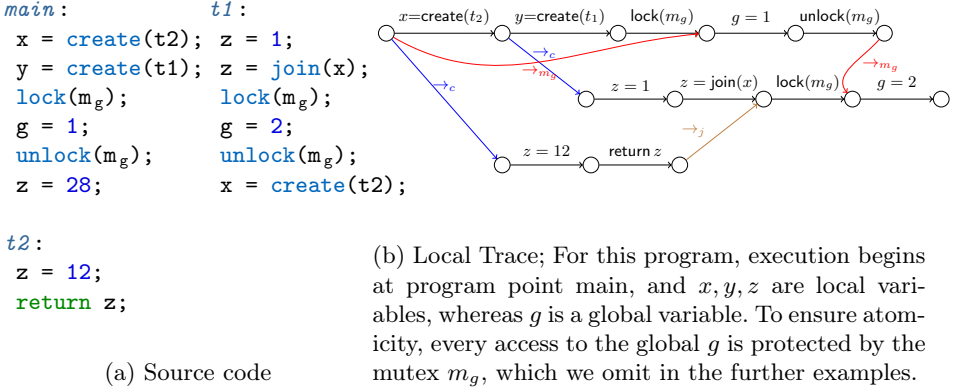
main:
x = create(t2);
y = create(t1);
lock($m_g$);
g = 1;
unlock($m_g$);
z = 28;

t1:
z = 1;
z = join(x);
lock($m_g$);
g = 2;
unlock($m_g$);
x = create(t2);

t2:
z = 12;
return z;

(a) Source code

$x$=create($t_2$) $y$=create($t_1$) lock($m_g$) $g = 1$ unlock($m_g$)
$\rightarrow_c$ $\rightarrow_{m_g}$ $\rightarrow_c$ $\rightarrow_{m_g}$
$z = 1$ $z =$ join($x$) lock($m_g$) $g = 2$
$\rightarrow_j$
$z = 12$ return $z$

(b) Local Trace; For this program, execution begins at program point main, and $x, y, z$ are local variables, whereas $g$ is a global variable. To ensure atomicity, every access to the global $g$ is protected by the mutex $m_g$, which we omit in the further examples.